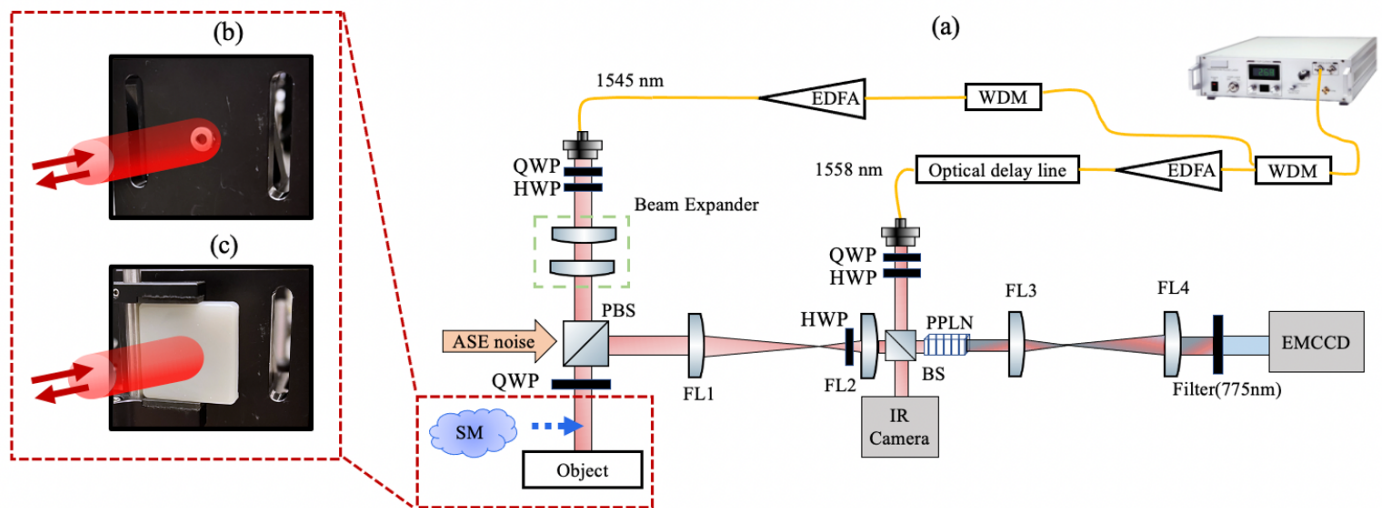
(b)

(c)

(a)

1545 nm

EDFA

WDM

1558 nm

Optical delay line

EDFA

WDM

QWP
HWP

Beam Expander

QWP
HWP

PBS

ASE noise

QWP

SM

Object

FL1

HWP

FL2

BS

PPLN

IR Camera

FL3

FL4

EMCCD

Filter(775nm)